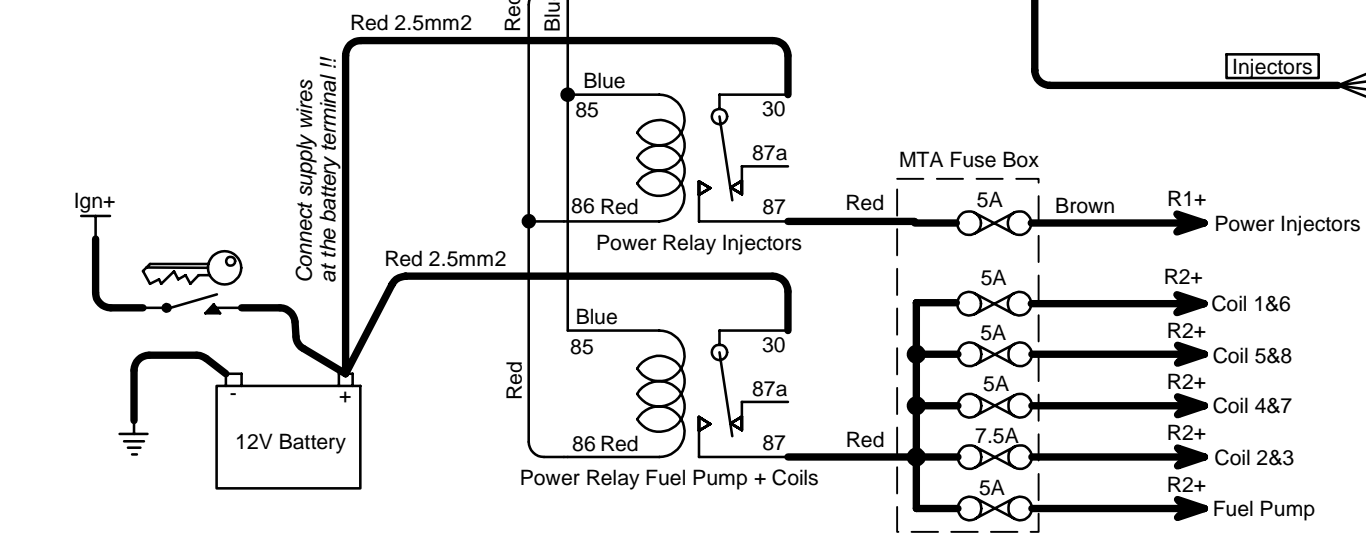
Red 2.5mm2

Red

Blue

Injectors

Connect supply wires at the battery terminal !!

Blue

85

30

87a

86 Red

87

Power Relay Injectors

MTA Fuse Box

Red

5A

Brown

R1+

Power Injectors

Ign+

Red 2.5mm2

5A

R2+

Coil 1&6

Blue

85

30

5A

R2+

Coil 5&8

Red

87a

5A

R2+

Coil 4&7

-

+

12V Battery

86 Red

87

Red

7.5A

R2+

Coil 2&3

Power Relay Fuel Pump + Coils

5A

R2+

Fuel Pump